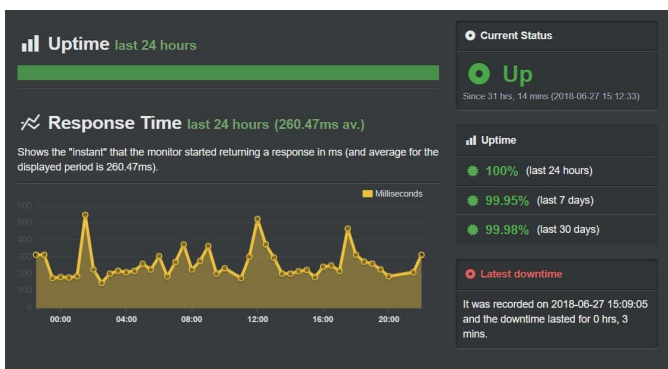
Uptime last 24 hours

Response Time last 24 hours (260.47ms av.)

Shows the "instant" that the monitor started returning a response in ms (and average for the displayed period is 260.47ms).

Milliseconds

600
500
400
300
200
100
0

00:00 04:00 08:00 12:00 16:00 20:00

Current Status

Up

Since 31 hrs, 14 mins (2018-06-27 15:12:33)

Uptime

100% (last 24 hours)

99.95% (last 7 days)

99.98% (last 30 days)

Latest downtime

It was recorded on 2018-06-27 15:09:05 and the downtime lasted for 0 hrs, 3 mins.